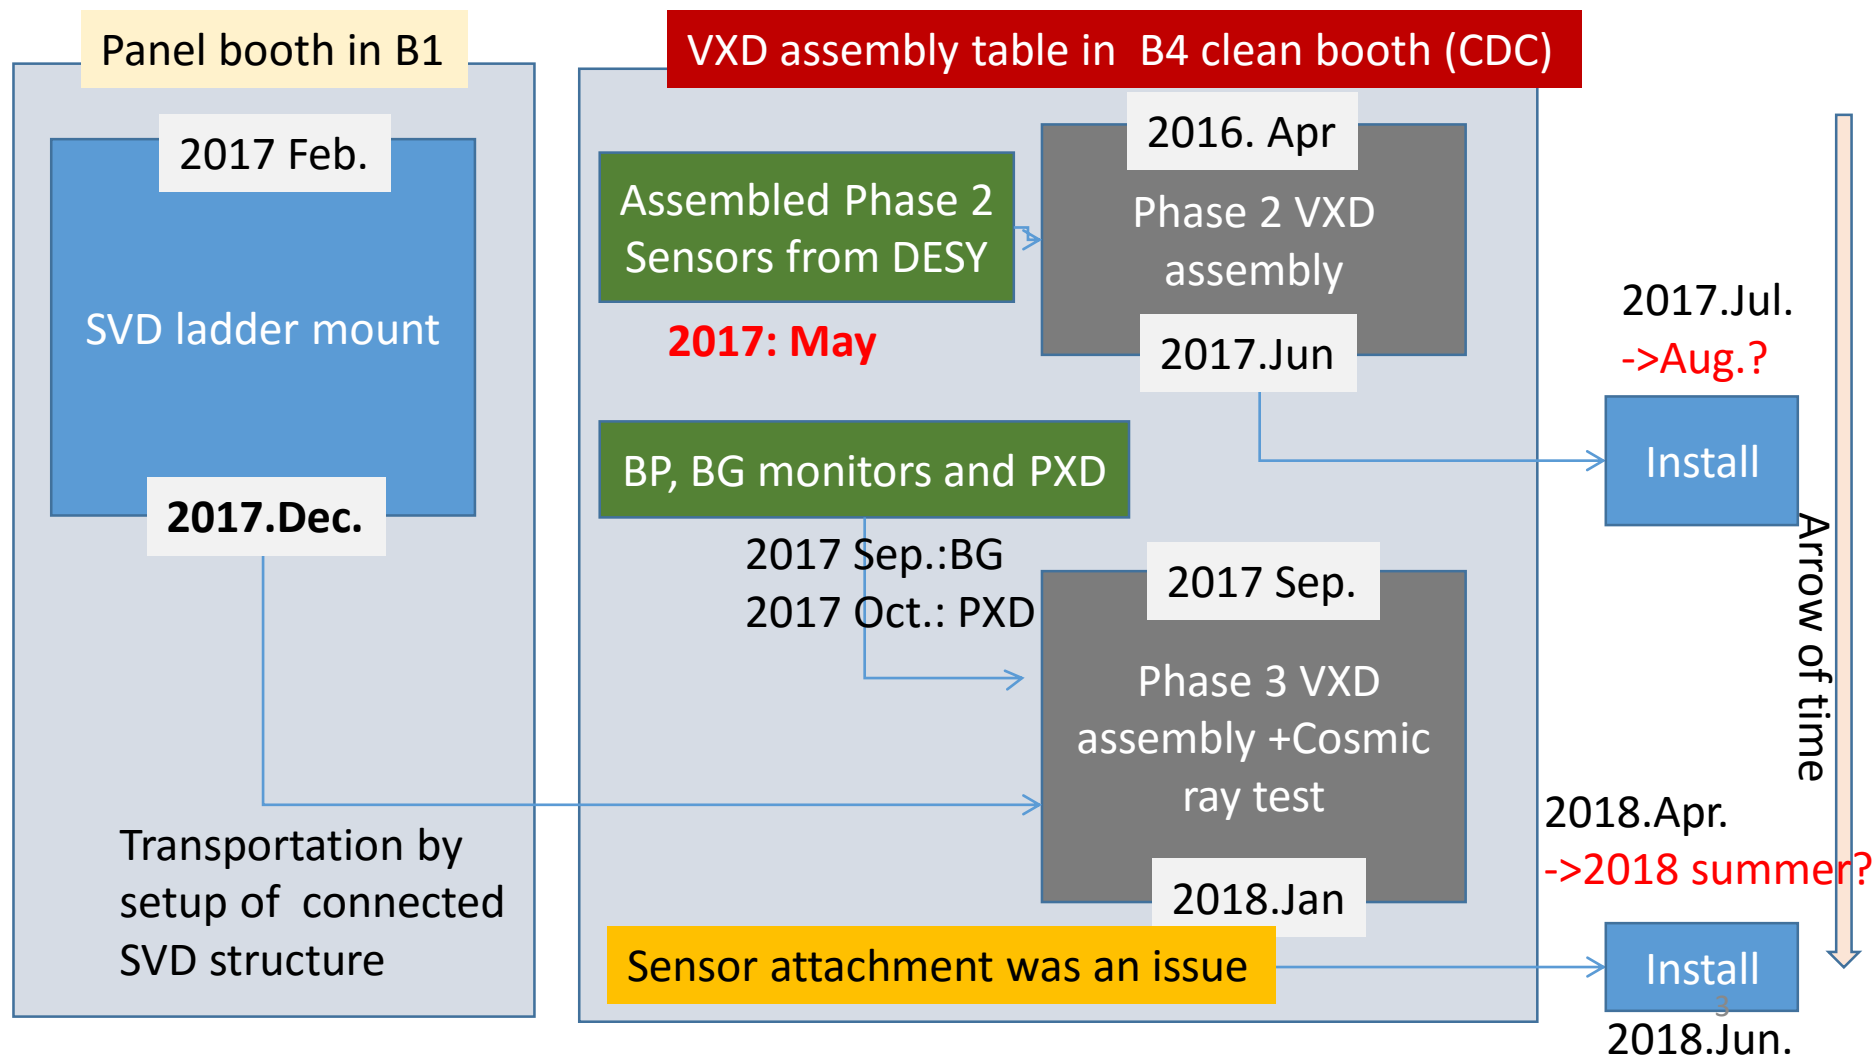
Panel booth in B1

2017 Feb.

SVD ladder mount

2017.Dec.

Transportation by setup of connected SVD structure

VXD assembly table in B4 clean booth (CDC)

Assembled Phase 2 Sensors from DESY

2017: May

2016. Apr

Phase 2 VXD assembly

2017.Jun

2017.Jul.
->Aug.?

Install

BP, BG monitors and PXD

2017 Sep.:BG
2017 Oct.: PXD

2017 Sep.

Phase 3 VXD assembly +Cosmic ray test

2018.Jan

Arrow of time

2018.Apr.
->2018 summer?

Sensor attachment was an issue

Install

3

2018.Jun.